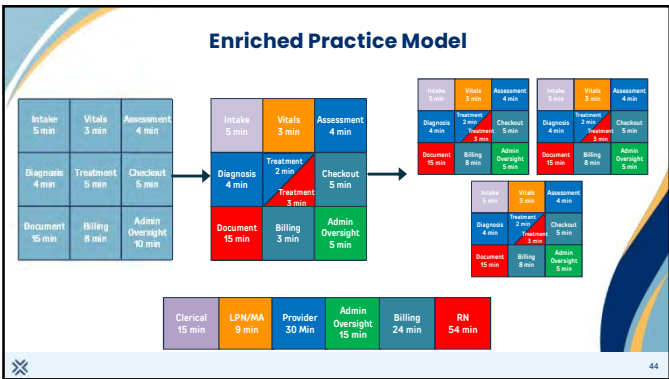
Enriched Practice Model

| Intake 5 min | Vitals 3 min | Assessment 4 min |
|---|---|---|
| Diagnosis 4 min | Treatment 5 min | Checkout 5 min |
| Document 15 min | Billing 8 min | Admin Oversight 10 min |

| Intake 5 min | Vitals 3 min | Assessment 4 min |
|---|---|---|
| Diagnosis 4 min | Treatment 2 min / Treatment 3 min | Checkout 5 min |
| Document 15 min | Billing 3 min | Admin Oversight 5 min |

| Intake 5 min | Vitals 3 min | Assessment 4 min |
|---|---|---|
| Diagnosis 4 min | Treatment 2 min / Treatment 3 min | Checkout 5 min |
| Document 15 min | Billing 8 min | Admin Oversight 5 min |

| Intake 5 min | Vitals 3 min | Assessment 4 min |
|---|---|---|
| Diagnosis 4 min | Treatment 2 min / Treatment 3 min | Checkout 5 min |
| Document 15 min | Billing 8 min | Admin Oversight 5 min |

| Intake 5 min | Vitals 3 min | Assessment 4 min |
|---|---|---|
| Diagnosis 4 min | Treatment 2 min / Treatment 3 min | Checkout 5 min |
| Document 15 min | Billing 8 min | Admin Oversight 5 min |

| Clerical 15 min | LPN/MA 9 min | Provider 30 Min | Admin Oversight 15 min | Billing 24 min | RN 54 min |
|---|---|---|---|---|---|

44